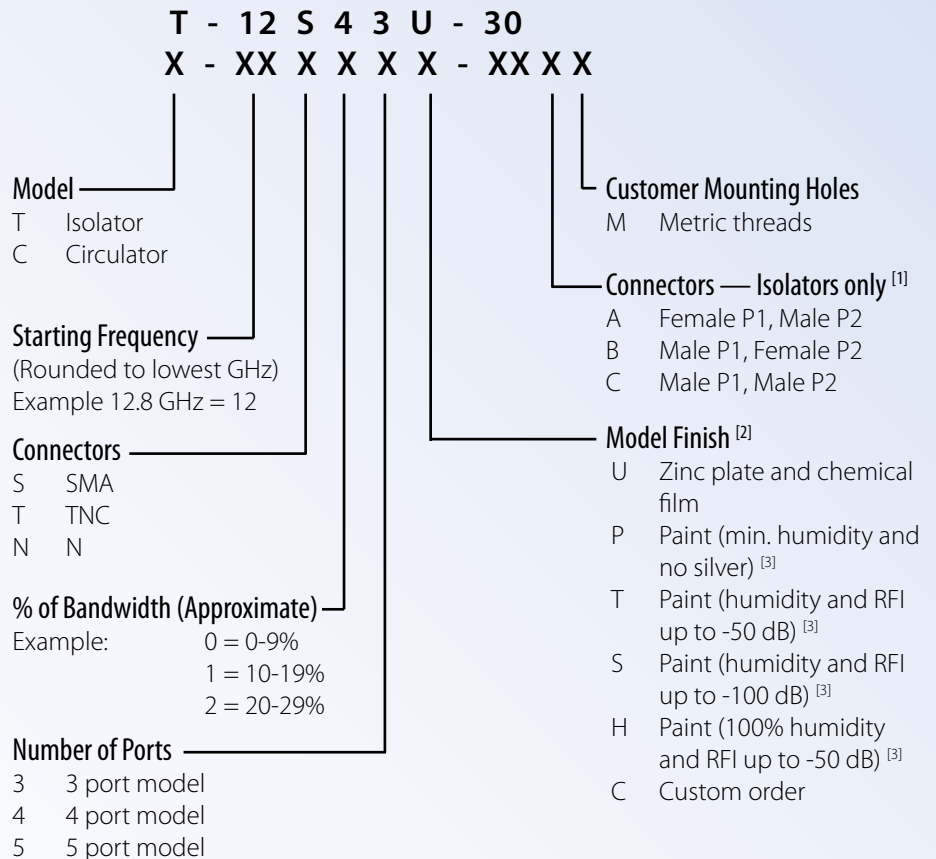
T - 12 S 4 3 U - 30
X - XX X X X X - XX X X

Model
T Isolator
C Circulator

Starting Frequency
(Rounded to lowest GHz)
Example 12.8 GHz = 12

Connectors
S SMA
T TNC
N N

% of Bandwidth (Approximate)
Example: 0 = 0-9%
1 = 10-19%
2 = 20-29%

Number of Ports
3 3 port model
4 4 port model
5 5 port model

Customer Mounting Holes
M Metric threads

Connectors — Isolators only $^{[1]}$
A Female P1, Male P2
B Male P1, Female P2
C Male P1, Male P2

Model Finish $^{[2]}$
U Zinc plate and chemical film
P Paint (min. humidity and no silver) $^{[3]}$
T Paint (humidity and RFI up to -50 dB) $^{[3]}$
S Paint (humidity and RFI up to -100 dB) $^{[3]}$
H Paint (100% humidity and RFI up to -50 dB) $^{[3]}$
C Custom order